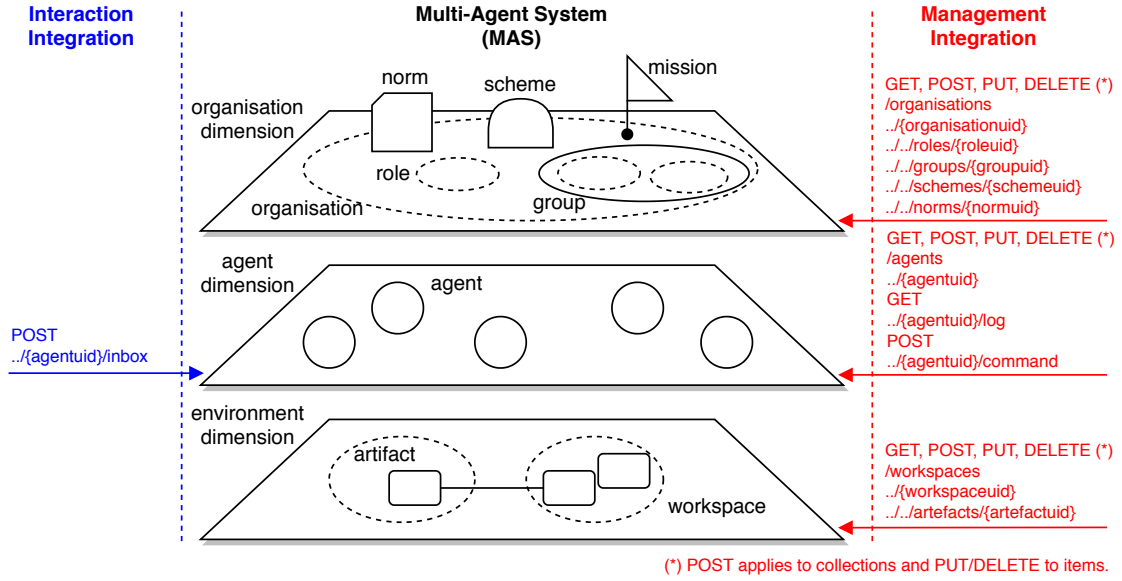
Interaction Integration

Multi-Agent System (MAS)

Management Integration

norm
scheme
mission

organisation dimension

role
organisation
group

GET, POST, PUT, DELETE (*)
/organisations
../{organisationuid}
../../roles/{roleuid}
../../groups/{groupuid}
../../schemes/{schemeuid}
../../norms/{normuid}

agent dimension
agent

GET, POST, PUT, DELETE (*)
/agents
../{agentuid}
GET
../{agentuid}/log
POST
../{agentuid}/command

POST
../{agentuid}/inbox

environment dimension
artifact
workspace

GET, POST, PUT, DELETE (*)
/workspaces
../{workspaceuid}
../../artefacts/{artefactuid}

(*) POST applies to collections and PUT/DELETE to items.